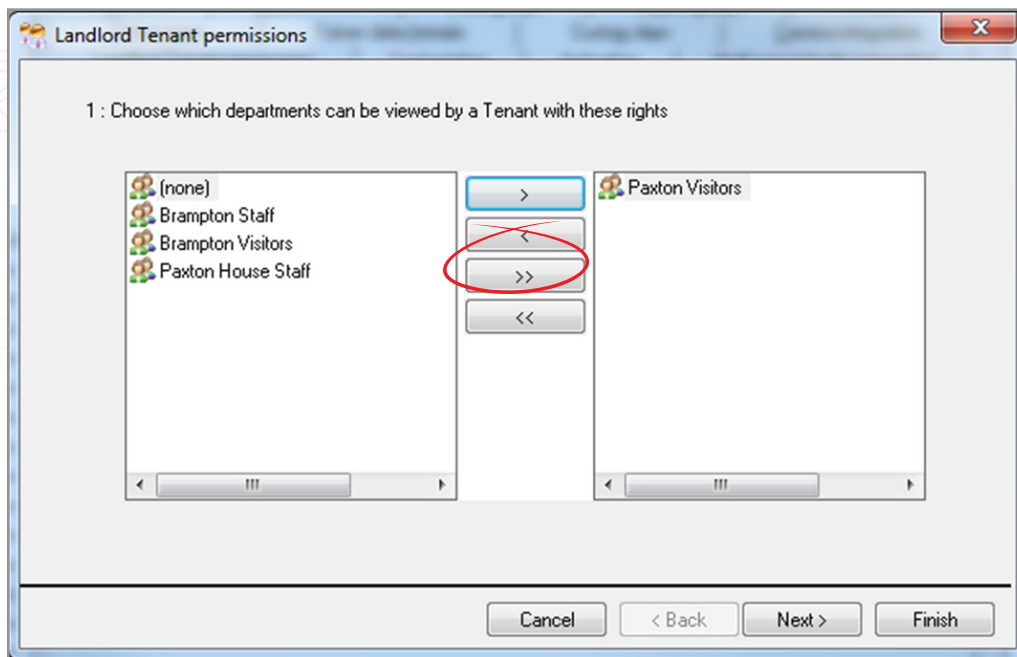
Landlord Tenant permissions

1 : Choose which departments can be viewed by a Tenant with these rights

(none)
Brampton Staff
Brampton Visitors
Paxton House Staff

>
<
>>
<<

Paxton Visitors

Cancel
< Back
Next >
Finish